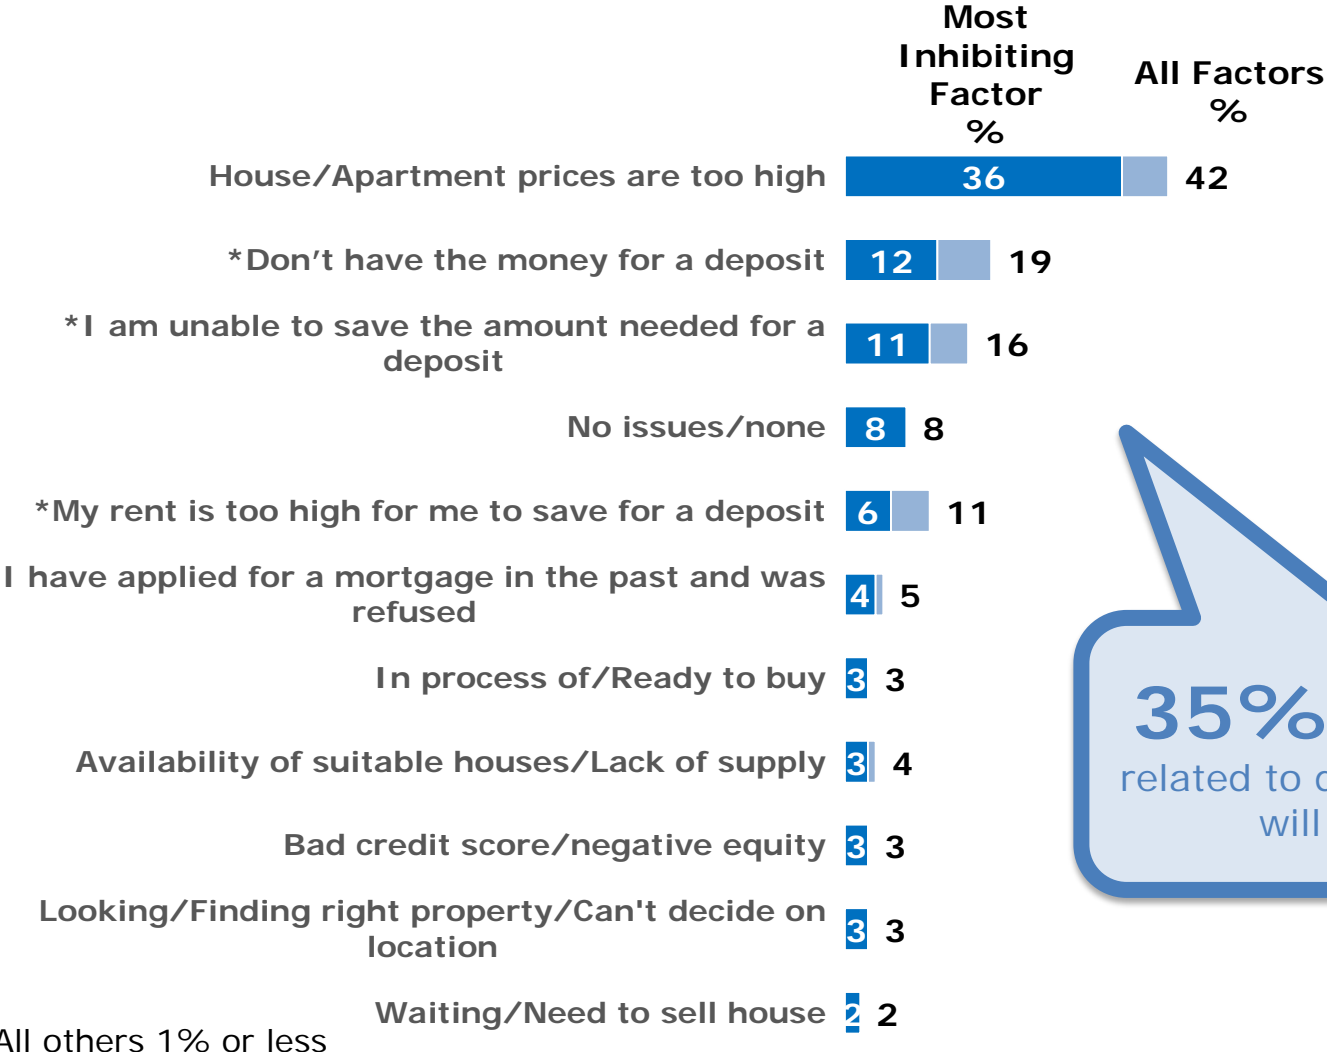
Most Inhibiting Factor %

All Factors %

House/Apartment prices are too high 36 42

*Don't have the money for a deposit 12 19

*I am unable to save the amount needed for a deposit 11 16

No issues/none 8 8

*My rent is too high for me to save for a deposit 6 11

I have applied for a mortgage in the past and was refused 4 5

In process of/Ready to buy 3 3

Availability of suitable houses/Lack of supply 3 4

Bad credit score/negative equity 3 3

Looking/Finding right property/Can't decide on location 3 3

Waiting/Need to sell house 2 2

All others 1% or less

35%
related to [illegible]
will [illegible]